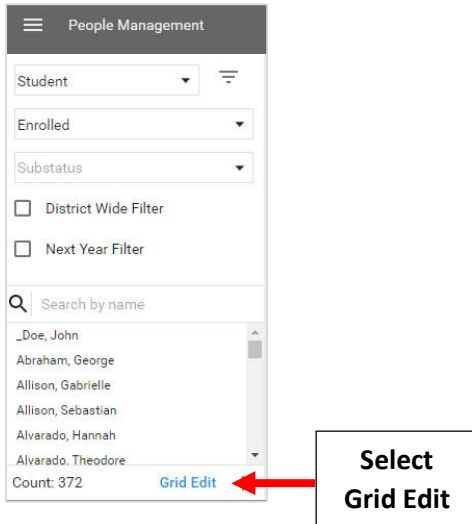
People Management

Student

Enrolled

Substatus

District Wide Filter

Next Year Filter

Search by name

_Doe, John
Abraham, George
Allison, Gabrielle
Allison, Sebastian
Alvarado, Hannah
Alvarado, Theodore

Count: 372

Grid Edit

Select Grid Edit